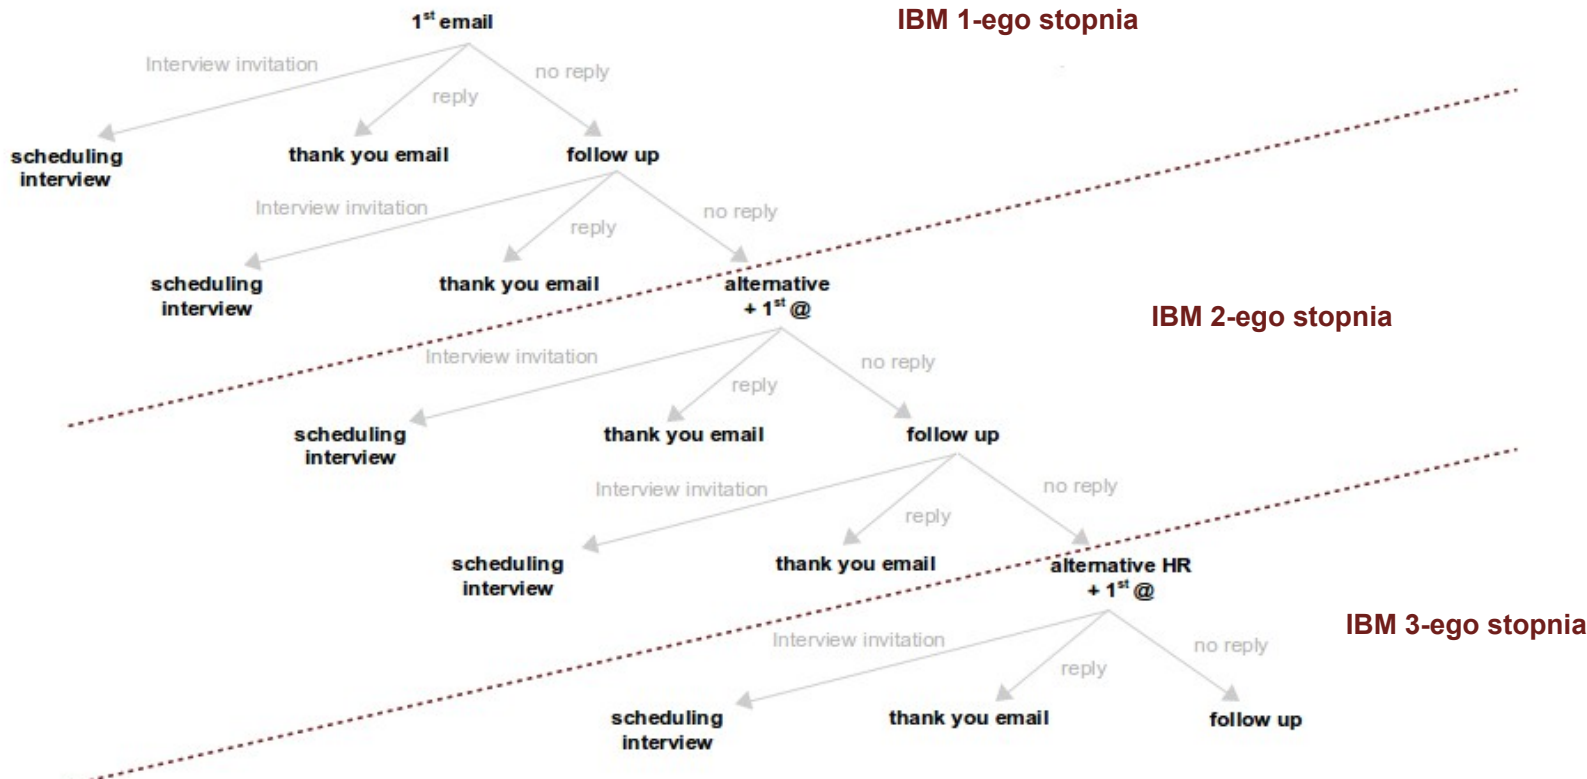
$1^{st}$ email

IBM 1-ego stopnia

Interview invitation

reply

no reply

scheduling interview

thank you email

follow up

Interview invitation

reply

no reply

scheduling interview

thank you email

alternative + $1^{st}$ @

IBM 2-ego stopnia

Interview invitation

reply

no reply

scheduling interview

thank you email

follow up

Interview invitation

reply

no reply

scheduling interview

thank you email

alternative HR + $1^{st}$ @

IBM 3-ego stopnia

Interview invitation

reply

no reply

scheduling interview

thank you email

follow up